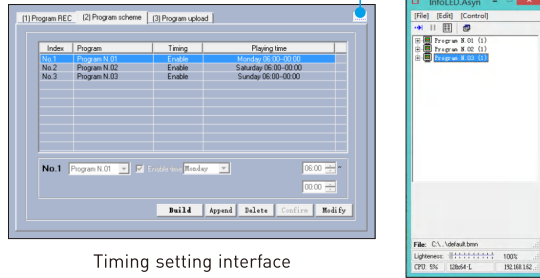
[1] Program REC | [2] Program scheme | [3] Program upload

| Index | Program | Timing | Playing time |
|---|---|---|---|
| No.1 | Program N.01 | Enable | Monday 06:00--00:00 |
| No.2 | Program N.02 | Enable | Saturday 06:00--00:00 |
| No.3 | Program N.03 | Enable | Sunday 06:00--00:00 |

No.1 Program N.01 Enable time Monday 06:00 00:00

Build Append Delete Confirm Modify

Timing setting interface

InfoLED.Asyn

[File] [Edit] [Control]

Program N.01 (1)
Program N.02 (1)
Program N.03 (1)

File: C:\...\default.bmn

Lightness: 100%

CPU: 5% 128x64-L 192.168.162.